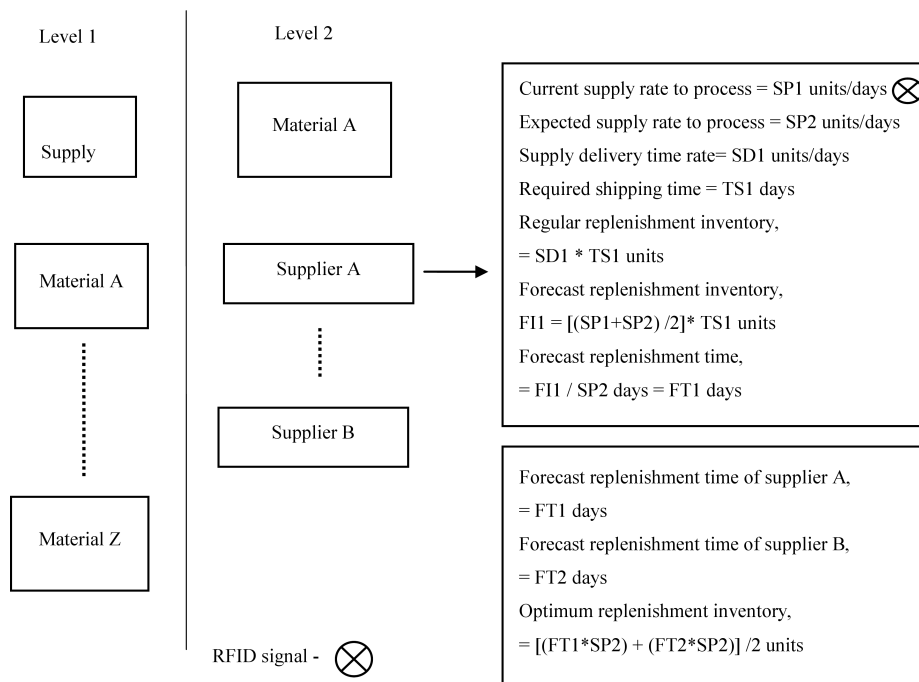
Level 1

Supply

Material A

Material Z

Level 2

Material A

Supplier A

Supplier B

Current supply rate to process = SP1 units/days
Expected supply rate to process = SP2 units/days
Supply delivery time rate= SD1 units/days
Required shipping time = TS1 days
Regular replenishment inventory,
= SD1 * TS1 units
Forecast replenishment inventory,
FI1 = [(SP1+SP2) /2]* TS1 units
Forecast replenishment time,
= FI1 / SP2 days = FT1 days

Forecast replenishment time of supplier A,
= FT1 days
Forecast replenishment time of supplier B,
= FT2 days
Optimum replenishment inventory,
= [(FT1*SP2) + (FT2*SP2)] /2 units

RFID signal -